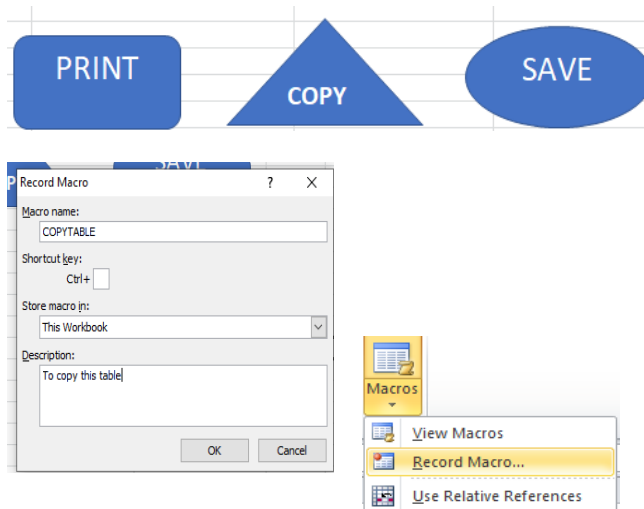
PRINT

COPY

SAVE

P

SAVE

Record Macro

?

X

Macro name:

COPYTABLE

Shortcut key:

Ctrl+

Store macro in:

This Workbook

Description:

To copy this table

OK

Cancel

Macros

View Macros

Record Macro...

Use Relative References